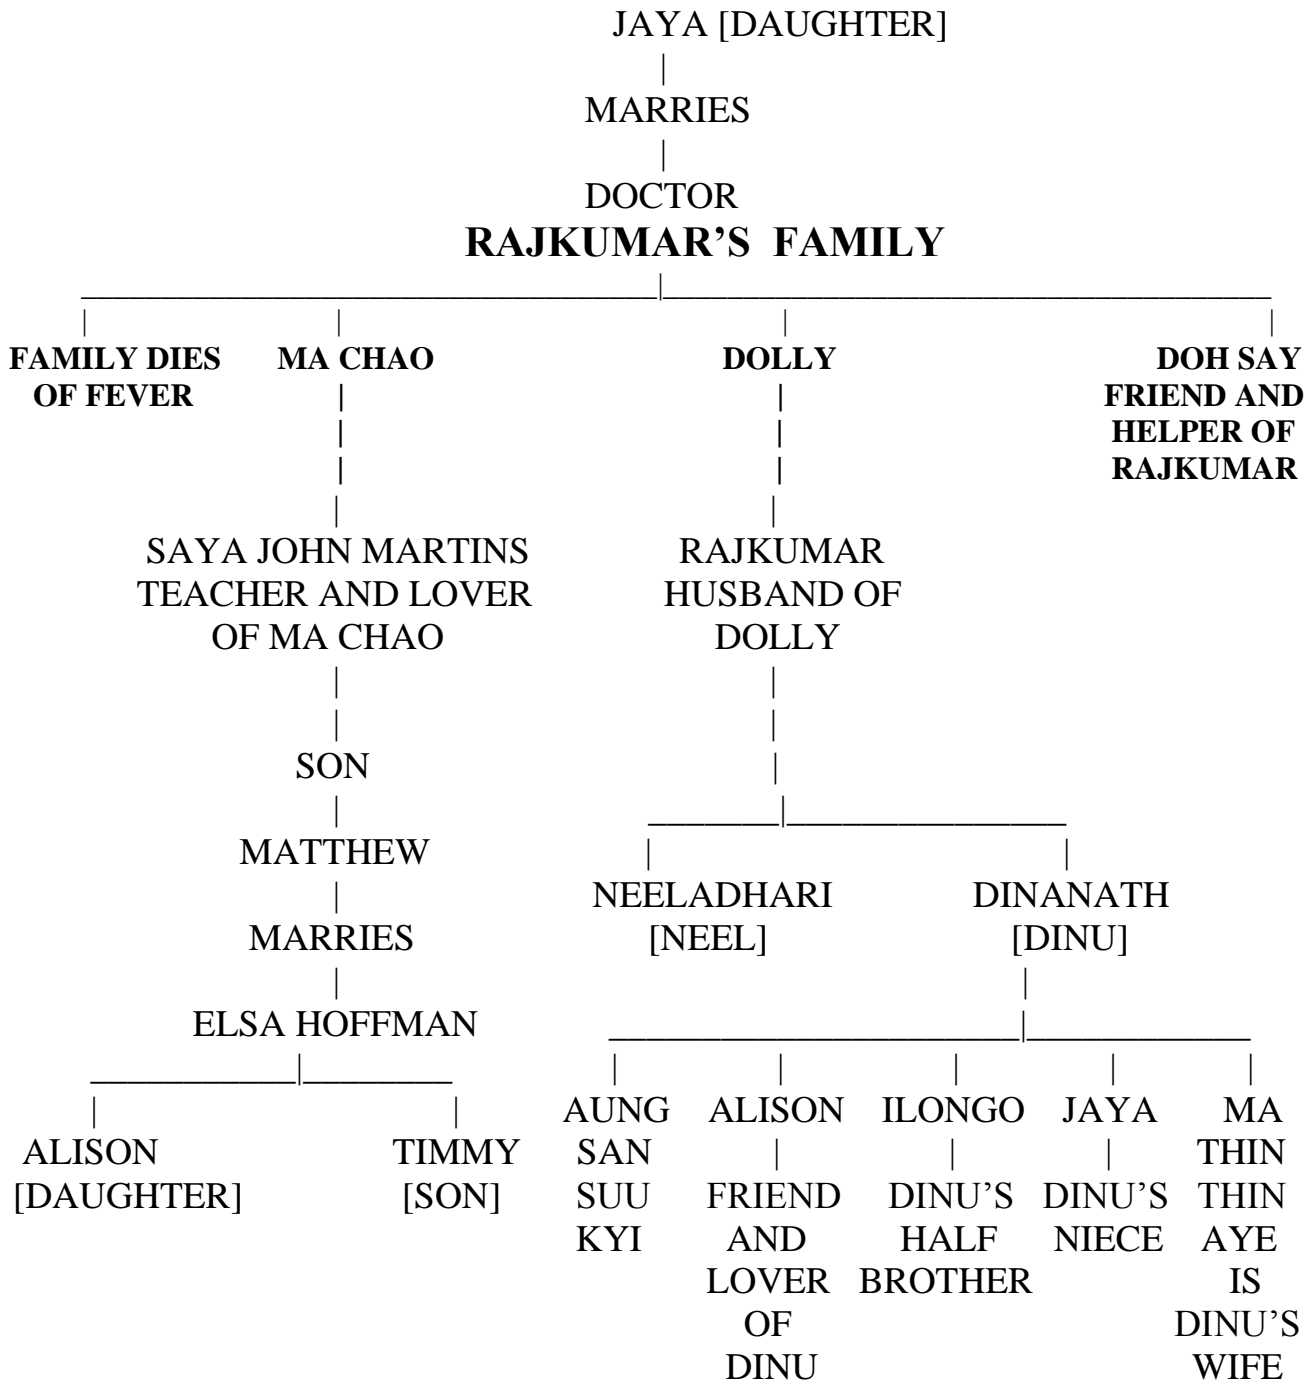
JAYA [DAUGHTER]

MARRIES

DOCTOR

**RAJKUMAR'S FAMILY**

**FAMILY DIES OF FEVER**

**MA CHAO**

SAYA JOHN MARTINS TEACHER AND LOVER OF MA CHAO

SON

MATTHEW

MARRIES

ELSA HOFFMAN

ALISON [DAUGHTER]

TIMMY [SON]

**DOLLY**

RAJKUMAR HUSBAND OF DOLLY

NEELADHARI [NEEL]

DINANATH [DINU]

AUNG SAN SUU KYI

ALISON

FRIEND AND LOVER OF DINU

ILONGO

DINU'S HALF BROTHER

JAYA

DINU'S NIECE

MA THIN THIN AYE IS DINU'S WIFE

**DOH SAY FRIEND AND HELPER OF RAJKUMAR**